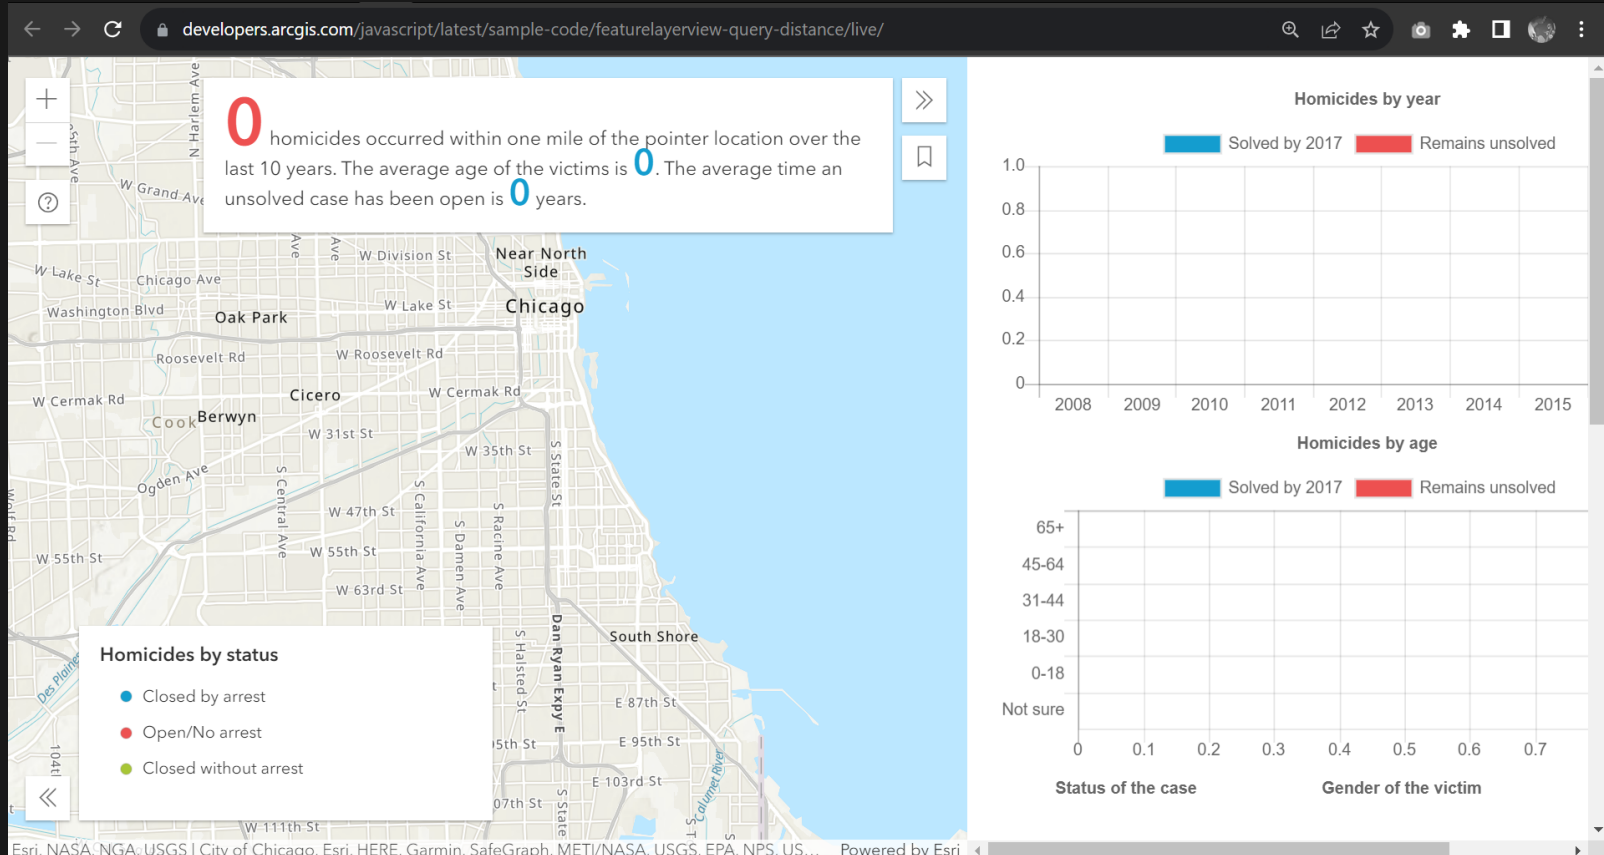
developers.arcgis.com/javascript/latest/sample-code/featurelayerview-query-distance/live/

0 homicides occurred within one mile of the pointer location over the last 10 years. The average age of the victims is 0. The average time an unsolved case has been open is 0 years.

N Harlem Ave
W Grand Ave
W Division St
Near North Side
W Lake St
Chicago Ave
W Lake St
Chicago
Washington Blvd
Oak Park
Roosevelt Rd
W Roosevelt Rd
W Cermak Rd
Cicero
W Cermak Rd
Cook
Berwyn
W 31st St
W 35th St
S State St
Ogden Ave
S Central Ave
S California Ave
W 47th St
S Damen Ave
S Racine Ave
W 55th St
W 55th St
W 63rd St
South Shore
S Halsted St
Dan Ryan Expy E
E 87th St
E 95th St
E 103rd St
W 111th St
Des Plaines

Homicides by status
Closed by arrest
Open/No arrest
Closed without arrest

Esri, NASA, NGA, USGS | City of Chicago, Esri, HERE, Garmin, SafeGraph, METI/NASA, USGS, EPA, NPS, US...
Powered by Esri

Homicides by year
Solved by 2017
Remains unsolved
1.0
0.8
0.6
0.4
0.2
0
2008
2009
2010
2011
2012
2013
2014
2015

Homicides by age
Solved by 2017
Remains unsolved
65+
45-64
31-44
18-30
0-18
Not sure
0
0.1
0.2
0.3
0.4
0.5
0.6
0.7

Status of the case
Gender of the victim